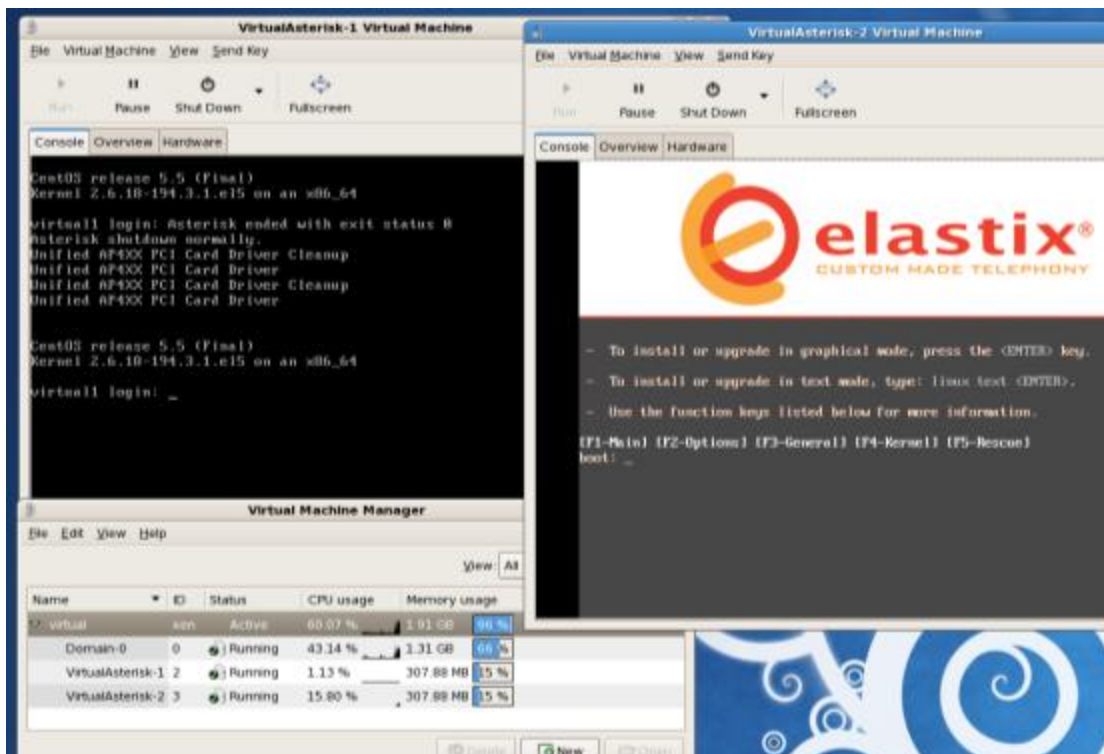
VirtualAsterisk-1 Virtual Machine

File Virtual Machine View Send Key

Run Pause Shut Down Fullscreen

Console Overview Hardware

CentOS release 5.5 (Final)
Kernel 2.6.18-194.3.1.el5 on an x86_64

virtual1 login: Asterisk ended with exit status 0
Asterisk shutdown normally.
Unified AP4XX PCI Card Driver Cleanup
Unified AP4XX PCI Card Driver
Unified AP4XX PCI Card Driver Cleanup
Unified AP4XX PCI Card Driver

CentOS release 5.5 (Final)
Kernel 2.6.18-194.3.1.el5 on an x86_64

virtual1 login: _

VirtualAsterisk-2 Virtual Machine

File Virtual Machine View Send Key

Run Pause Shut Down Fullscreen

Console Overview Hardware

elastix®
CUSTOM MADE TELEPHONY

- To install or upgrade in graphical mode, press the <ENTER> key.

- To install or upgrade in text mode, type: linux text <ENTER>.

- Use the function keys listed below for more information.

[F1-Main] [F2-Options] [F3-General] [F4-Kernel] [F5-Rescue]
boot: _

Virtual Machine Manager

File Edit View Help

View: All

| Name | ID | Status | CPU usage | Memory usage |
|---|---|---|---|---|
| virtual | xen | Active | 60.07 % | 1.91 GB 96 % |
| Domain-0 | 0 | Running | 43.14 % | 1.31 GB 66 % |
| VirtualAsterisk-1 | 2 | Running | 1.13 % | 307.88 MB 15 % |
| VirtualAsterisk-2 | 3 | Running | 15.80 % | 307.88 MB 15 % |

Delete New Open